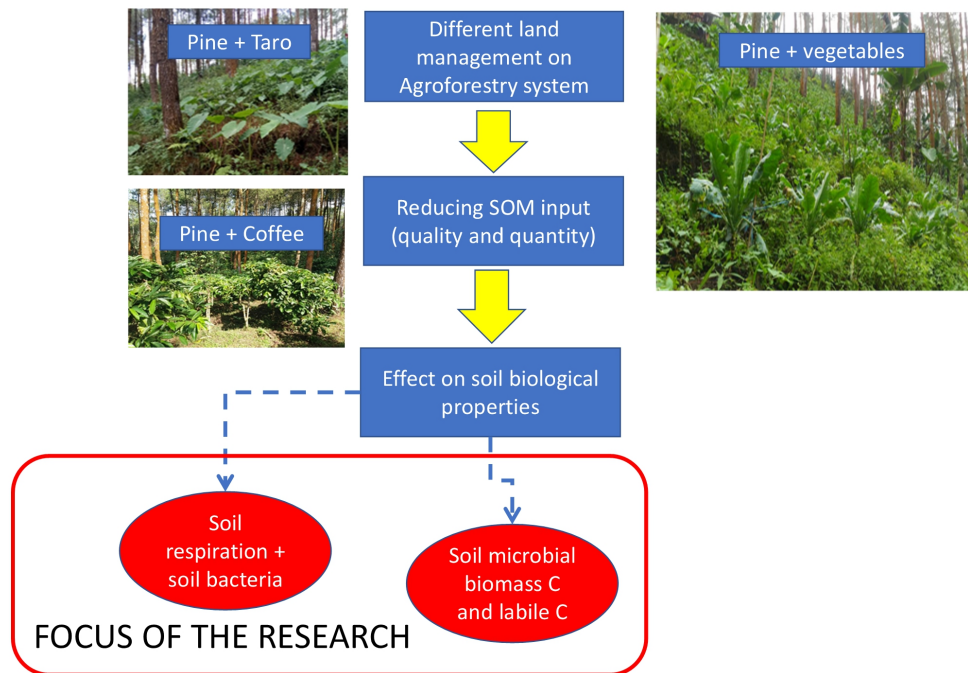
Pine + Taro

Different land management on Agroforestry system

Pine + vegetables

Pine + Coffee

Reducing SOM input (quality and quantity)

Effect on soil biological properties

Soil respiration + soil bacteria

Soil microbial biomass C and labile C

FOCUS OF THE RESEARCH